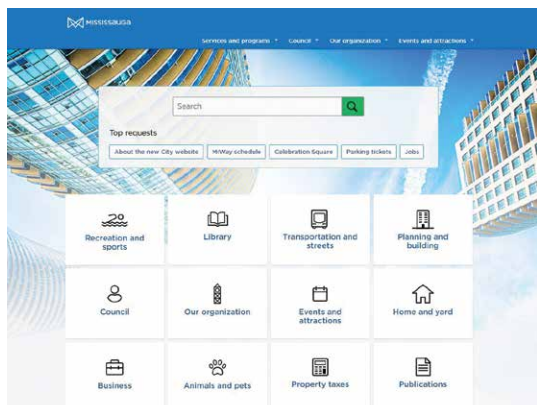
MISSISSAUGA

Services and programs ▾ Council ▾ Our organization ▾ Events and attractions ▾

Search

Top requests

About the new City website | MiWay schedule | Celebration Square | Parking tickets | Jobs

Recreation and sports

Library

Transportation and streets

Planning and building

Council

Our organization

Events and attractions

Home and yard

Business

Animals and pets

Property taxes

Publications